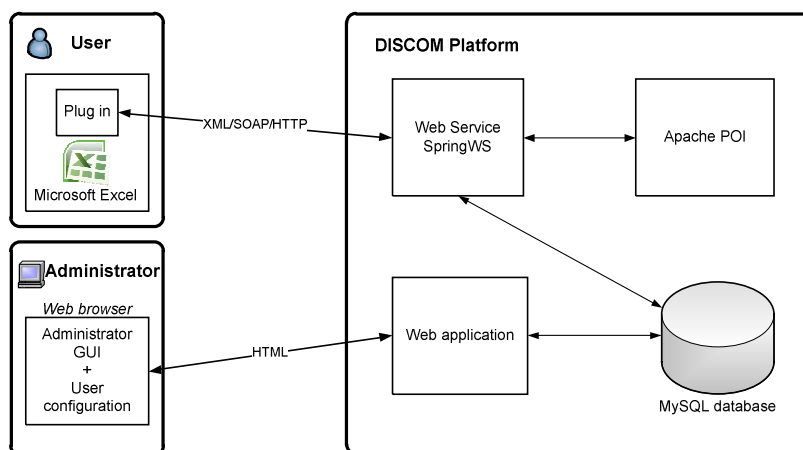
User

Plug in

Microsoft Excel

XML/SOAP/HTTP

DISCOM Platform

Web Service SpringWS

Apache POI

Administrator

Web browser

Administrator GUI + User configuration

HTML

Web application

MySQL database